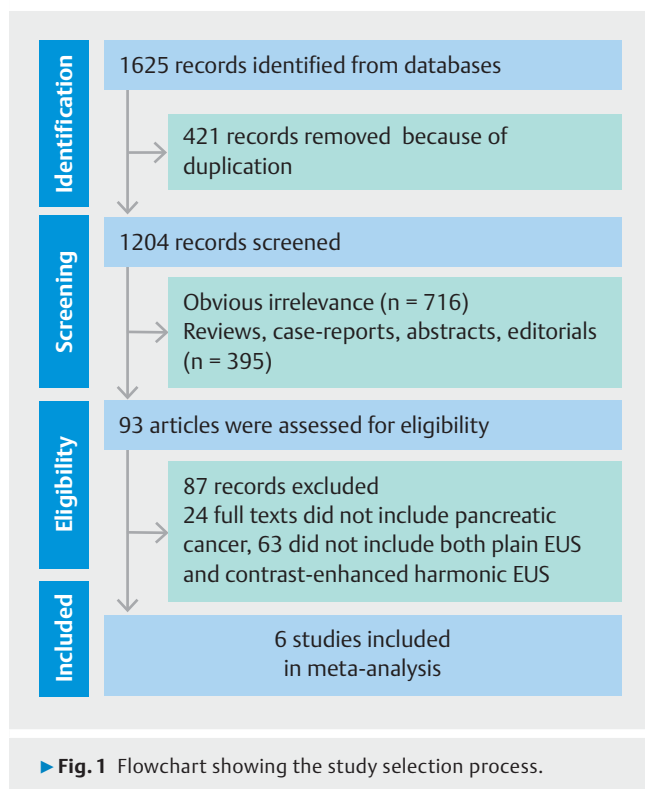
Identification

1625 records identified from databases

421 records removed because of duplication

Screening

1204 records screened

Obvious irrelevance (n = 716)
Reviews, case-reports, abstracts, editorials (n = 395)

Eligibility

93 articles were assessed for eligibility

87 records excluded
24 full texts did not include pancreatic cancer, 63 did not include both plain EUS and contrast-enhanced harmonic EUS

Included

6 studies included in meta-analysis

►Fig. 1 Flowchart showing the study selection process.